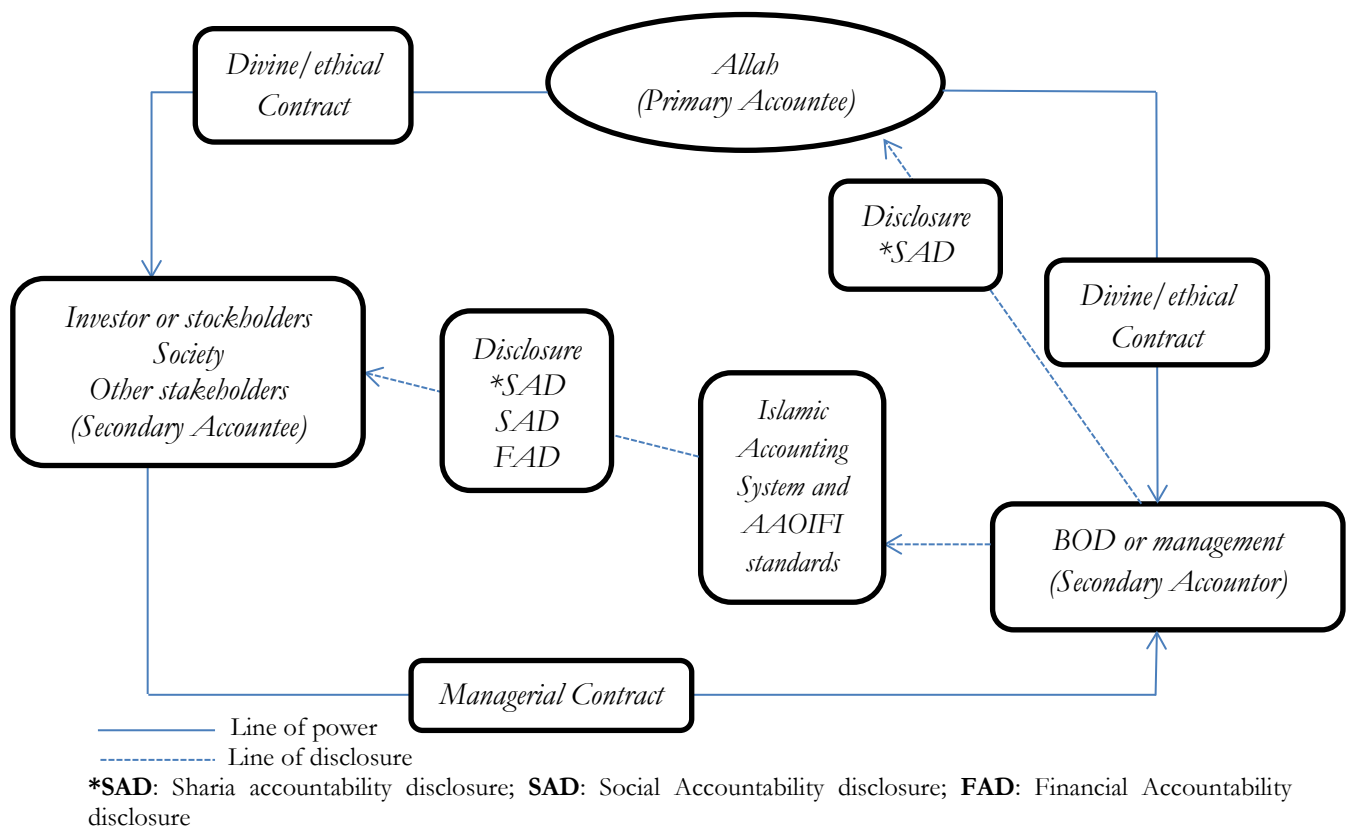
Divine/ethical Contract

Allah
(Primary Accountee)

Disclosure
*SAD

Divine/ethical Contract

Investor or stockholders
Society
Other stakeholders
(Secondary Accountee)

Disclosure
*SAD
SAD
FAD

Islamic Accounting System and AAOIFI standards

BOD or management
(Secondary Accountor)

Managerial Contract

Line of power
Line of disclosure

**\*SAD**: Sharia accountability disclosure; **SAD**: Social Accountability disclosure; **FAD**: Financial Accountability disclosure